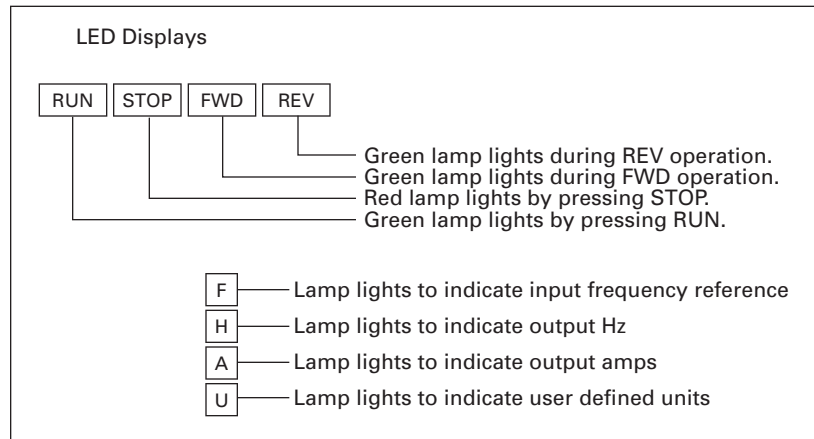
LED Displays

RUN STOP FWD REV

Green lamp lights during REV operation.
Green lamp lights during FWD operation.
Red lamp lights by pressing STOP.
Green lamp lights by pressing RUN.

F Lamp lights to indicate input frequency reference
H Lamp lights to indicate output Hz
A Lamp lights to indicate output amps
U Lamp lights to indicate user defined units